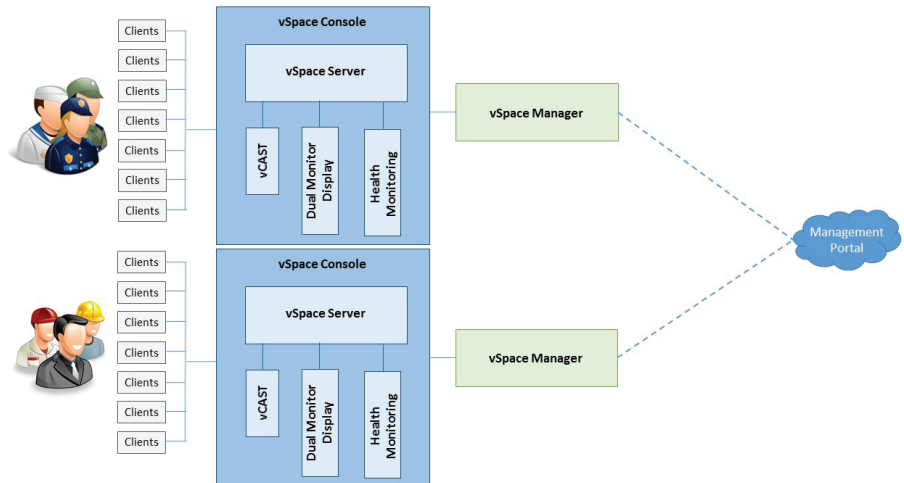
Clients
Clients
Clients
Clients
Clients
Clients
Clients

vSpace Console
vSpace Server
vCAST
Dual Monitor Display
Health Monitoring

vSpace Manager

Management Portal

Clients
Clients
Clients
Clients
Clients
Clients
Clients

vSpace Console
vSpace Server
vCAST
Dual Monitor Display
Health Monitoring

vSpace Manager